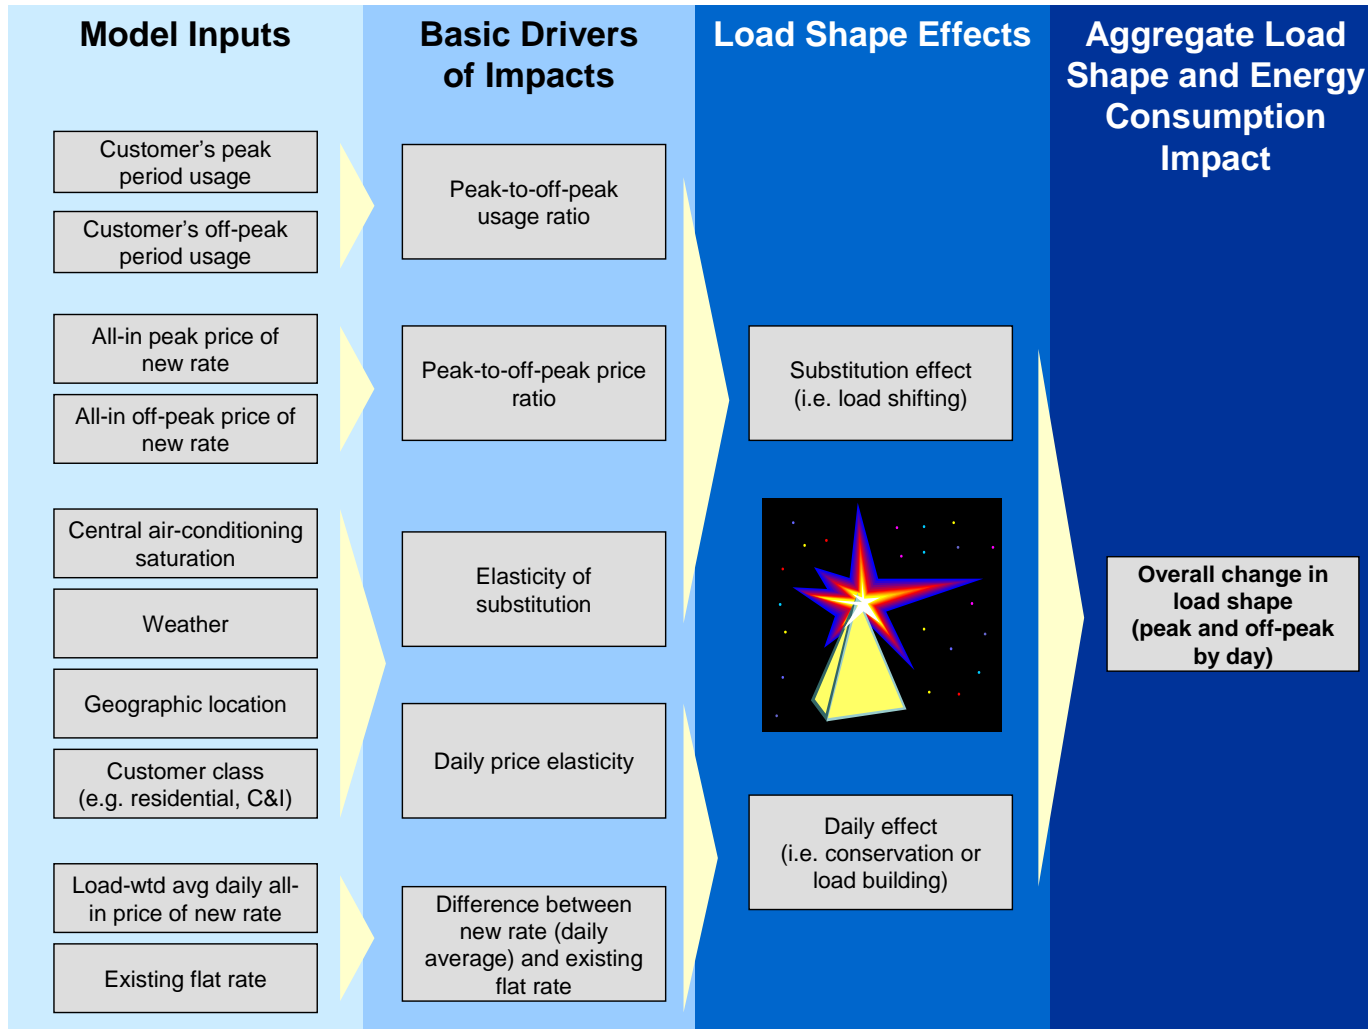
Model Inputs

Customer’s peak period usage

Customer’s off-peak period usage

All-in peak price of new rate

All-in off-peak price of new rate

Central air-conditioning saturation

Weather

Geographic location

Customer class (e.g. residential, C&I)

Load-wtd avg daily all-in price of new rate

Existing flat rate

Basic Drivers of Impacts

Peak-to-off-peak usage ratio

Peak-to-off-peak price ratio

Elasticity of substitution

Daily price elasticity

Difference between new rate (daily average) and existing flat rate

Load Shape Effects

Substitution effect (i.e. load shifting)

Daily effect (i.e. conservation or load building)

Aggregate Load Shape and Energy Consumption Impact

Overall change in load shape (peak and off-peak by day)